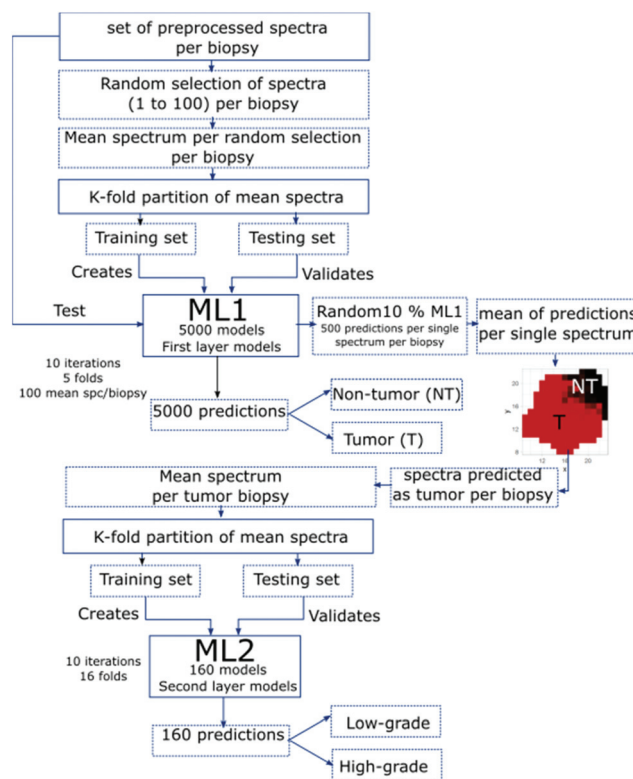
set of preprocessed spectra per biopsy

Random selection of spectra (1 to 100) per biopsy

Mean spectrum per random selection per biopsy

K-fold partition of mean spectra

Training set

Testing set

Creates

Validates

Test

ML1
5000 models
First layer models

Random10 % ML1
500 predictions per single spectrum per biopsy

mean of predictions per single spectrum

10 iterations
5 folds
100 mean spc/biopsy

5000 predictions

Non-tumor (NT)

Tumor (T)

NT

T

20
16
12
8
y
12
16
20
x

Mean spectrum per tumor biopsy

spectra predicted as tumor per biopsy

K-fold partition of mean spectra

Training set

Testing set

Creates

Validates

ML2
160 models
Second layer models

10 iterations
16 folds

160 predictions

Low-grade

High-grade